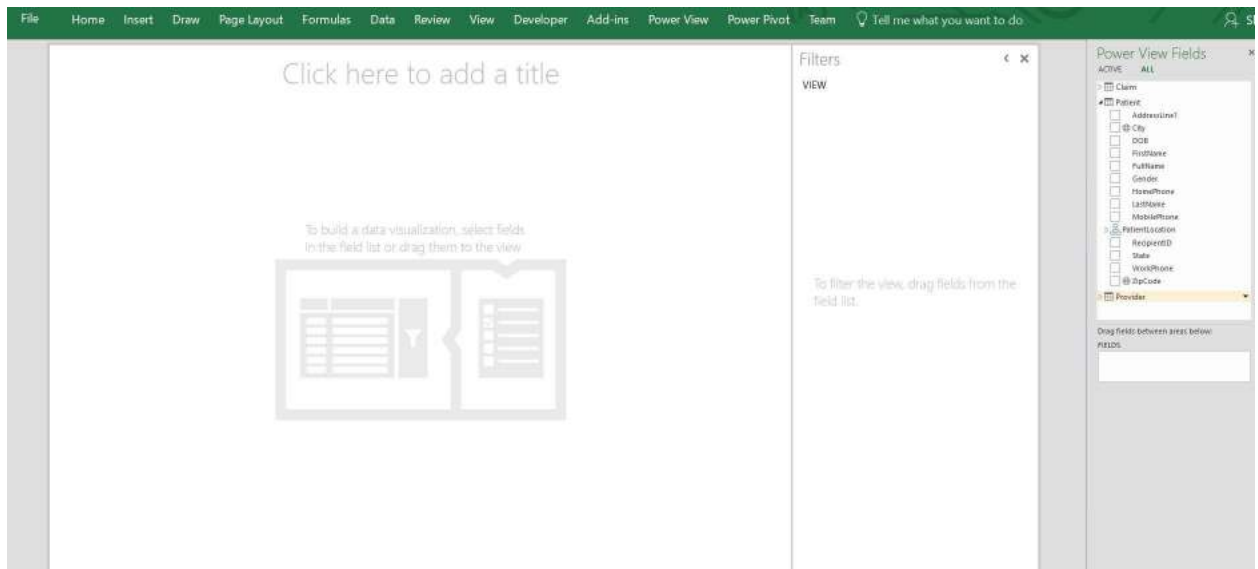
File Home Insert Draw Page Layout Formulas Data Review View Developer Add-ins Power View Power Pivot Team Tell me what you want to do

Click here to add a title

To build a data visualization, select fields in the field list or drag them to the view

Filters
VIEW

To filter the view, drag fields from the field list.

Power View Fields
ACTIVE ALL
Claim
Patient
AddressLine1
City
DOB
FirstName
FullName
Gender
HomePhone
LastName
MobilePhone
PatientLocation
RecipientID
State
WorkPhone
ZipCode
Provider

Drag fields between areas below:
FIELDS